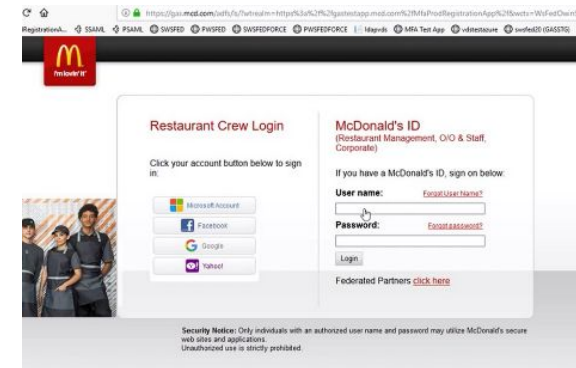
https://gas.mcd.com/adfs/ls/?wtrealm=https%3a%2f%2fgastestapp.mcd.com%2fMfaProdRegistrationApp%2f&wctx=WsFedOwin

RegistrationA... SSAML PSAML SWSFED PWSFED SWSFEDFORCE PWSFEDFORCE fdapvds MFA Test App vdistestazure swsfed20 (GASSTG)

M i'm lovin' it

Restaurant Crew Login

Click your account button below to sign in:

Microsoft Account

Facebook

Google

Yahoo!

McDonald's ID
(Restaurant Management, O/O & Staff, Corporate)

If you have a McDonald's ID, sign on below:

User name: Forgot User Name?

Password: Forgot password?

Login

Federated Partners click here

Security Notice: Only individuals with an authorized user name and password may utilize McDonald's secure web sites and applications.
Unauthorized use is strictly prohibited.